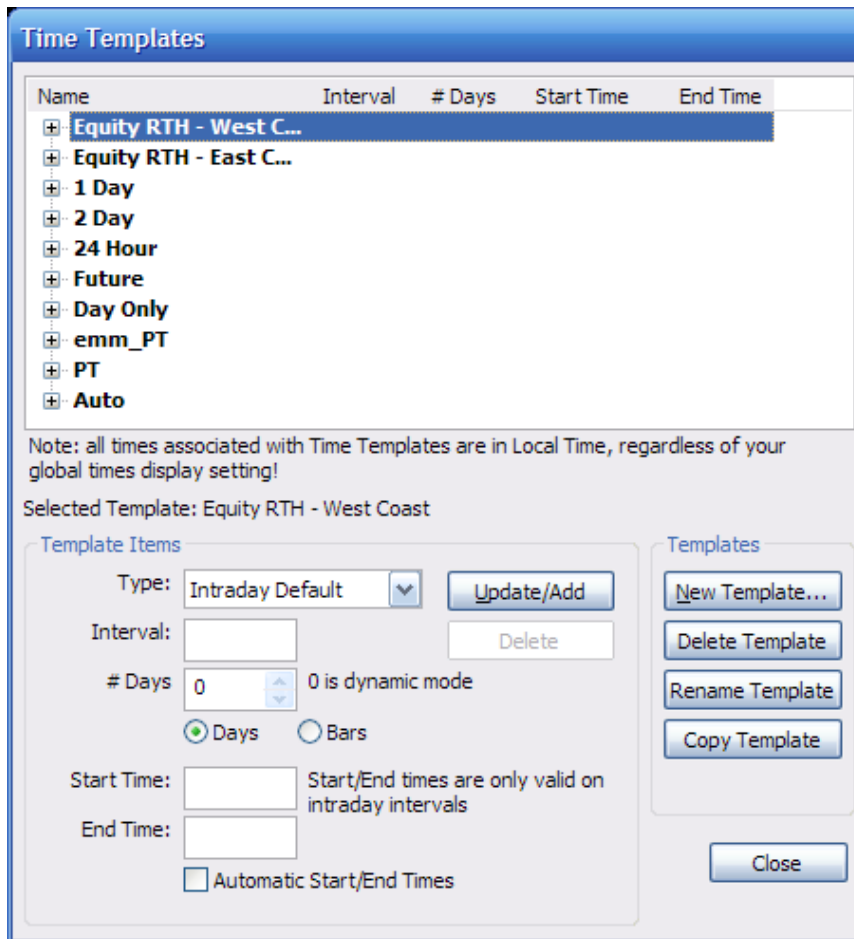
Time Templates

| Name | Interval | # Days | Start Time | End Time |
|---|---|---|---|---|
| Equity RTH - West C... | | | | |
| Equity RTH - East C... | | | | |
| 1 Day | | | | |
| 2 Day | | | | |
| 24 Hour | | | | |
| Future | | | | |
| Day Only | | | | |
| emm_PT | | | | |
| PT | | | | |
| Auto | | | | |

Note: all times associated with Time Templates are in Local Time, regardless of your global times display setting!

Selected Template: Equity RTH - West Coast

Template Items

Type: Intraday Default

Update/Add

Interval:

Delete

# Days 0 0 is dynamic mode

Days Bars

Start Time: Start/End times are only valid on intraday intervals

End Time:

Automatic Start/End Times

Templates

New Template...

Delete Template

Rename Template

Copy Template

Close